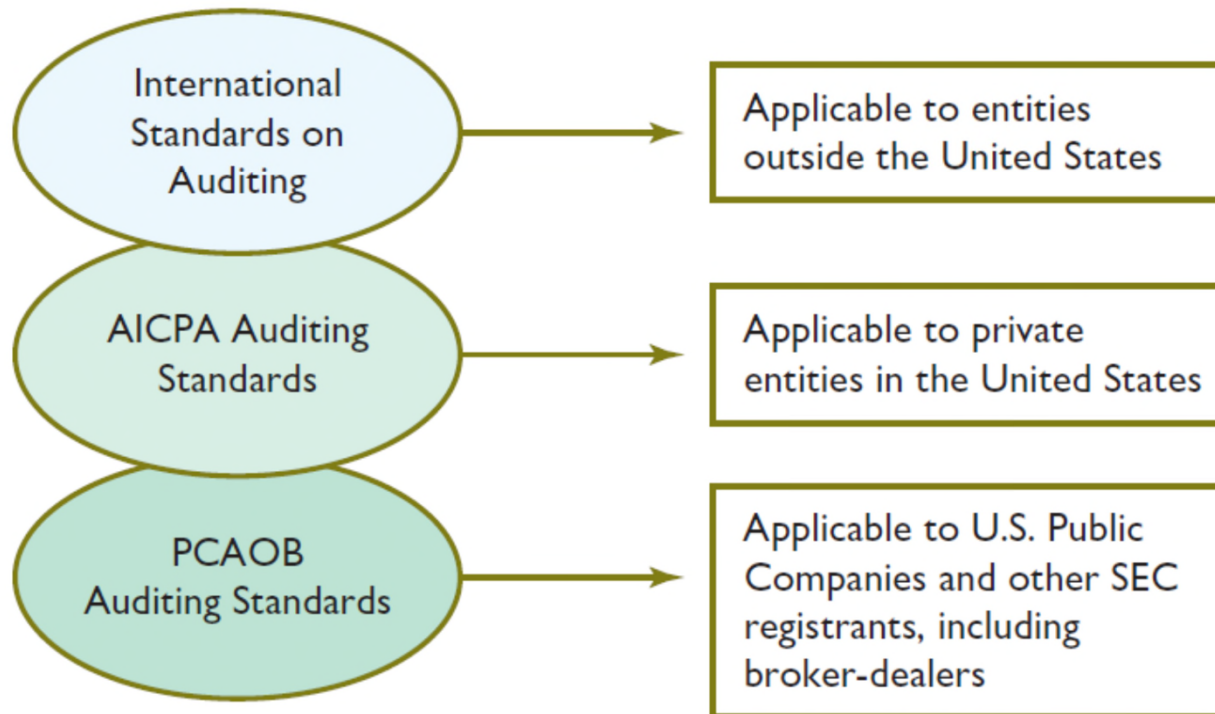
International Standards on Auditing

Applicable to entities outside the United States

AICPA Auditing Standards

Applicable to private entities in the United States

PCAOB Auditing Standards

Applicable to U.S. Public Companies and other SEC registrants, including broker-dealers